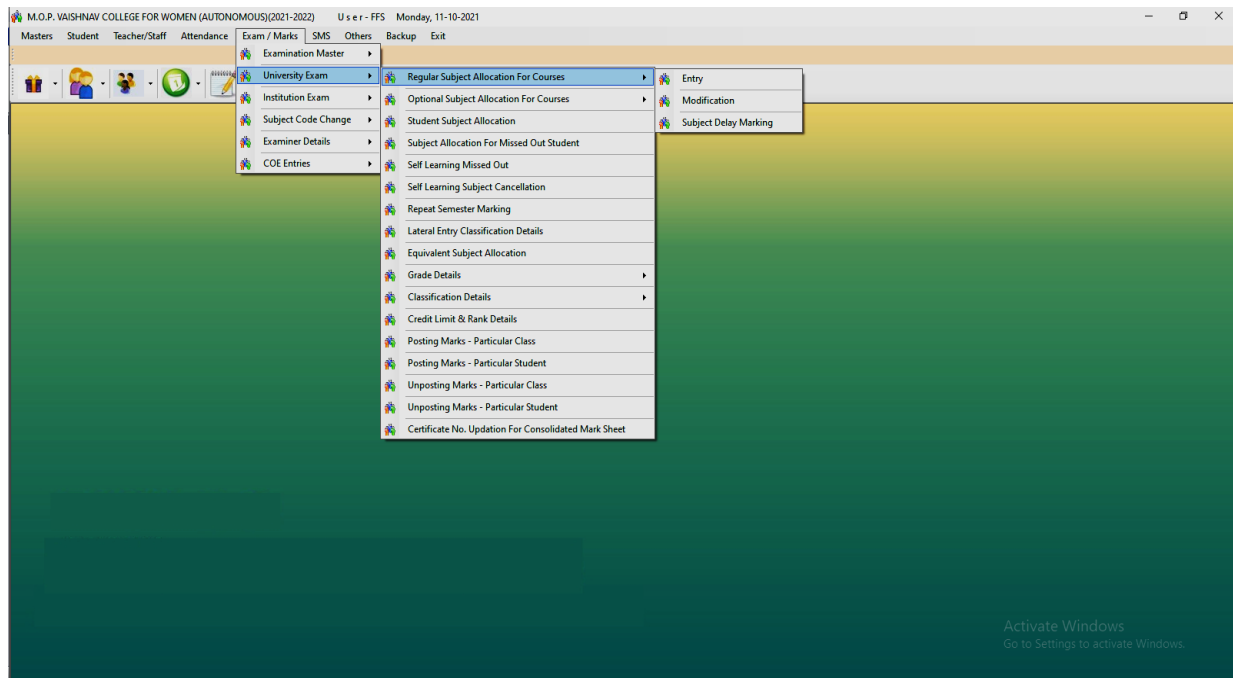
M.O.P. VAISHNAV COLLEGE FOR WOMEN (AUTONOMOUS)(2021-2022) U s e r - FFS Monday, 11-10-2021

Masters Student Teacher/Staff Attendance Exam / Marks SMS Others Backup Exit

Examination Master
University Exam
Institution Exam
Subject Code Change
Examiner Details
COE Entries

Regular Subject Allocation For Courses
Optional Subject Allocation For Courses
Student Subject Allocation
Subject Allocation For Missed Out Student
Self Learning Missed Out
Self Learning Subject Cancellation
Repeat Semester Marking
Lateral Entry Classification Details
Equivalent Subject Allocation
Grade Details
Classification Details
Credit Limit & Rank Details
Posting Marks - Particular Class
Posting Marks - Particular Student
Unposting Marks - Particular Class
Unposting Marks - Particular Student
Certificate No. Updation For Consolidated Mark Sheet

Entry
Modification
Subject Delay Marking

Activate Windows
Go to Settings to activate Windows.